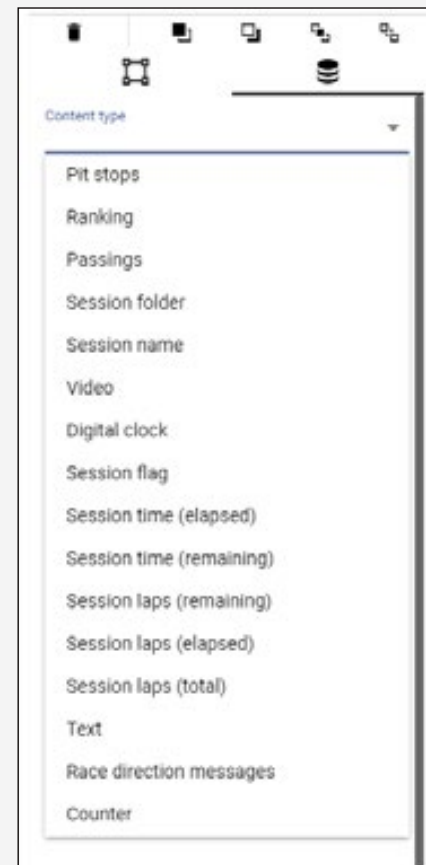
Content type

Pit stops
Ranking
Passings
Session folder
Session name
Video
Digital clock
Session flag
Session time (elapsed)
Session time (remaining)
Session laps (remaining)
Session laps (elapsed)
Session laps (total)
Text
Race direction messages
Counter